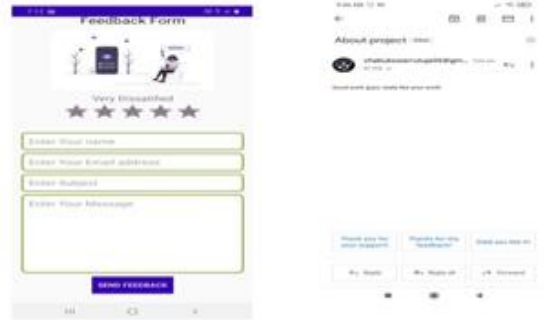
Feedback Form

Very Dissatisfied

Enter Your name

Enter Your Email address

Enter Subject

Enter Your Message

SEND FEEDBACK

About project Inbox

chaitukesavarapu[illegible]@gm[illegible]

Good work guys really like your work

Thank you for your support

Thanks for the feedback

Glad you like it

Reply

Reply all

Forward